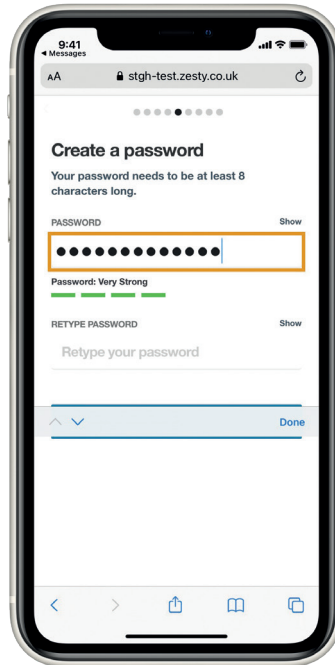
9:41
◀ Messages
AA stgh-test.zesty.co.uk

Create a password
Your password needs to be at least 8 characters long.

PASSWORD Show
•••••••••••••
Password: Very Strong

RETYPE PASSWORD Show
Retype your password

Done